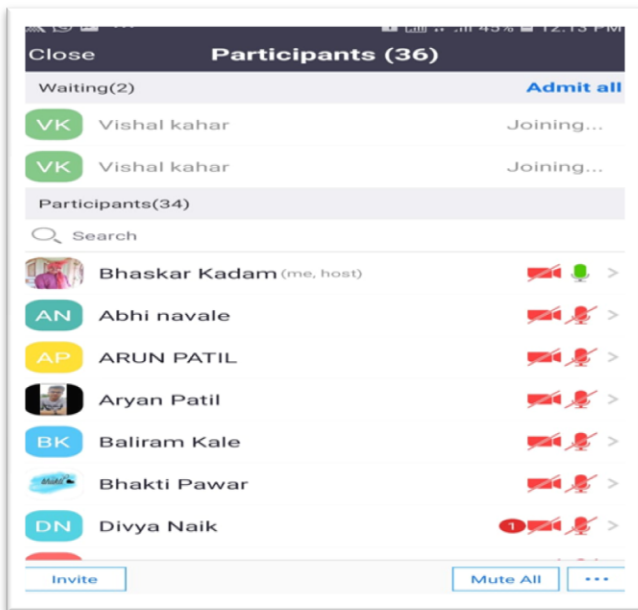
45% 12:13 PM

Close Participants (36)

Waiting(2) Admit all

VK Vishal kahar Joining...

VK Vishal kahar Joining...

Participants(34)

Search

Bhaskar Kadam (me, host)

AN Abhi navale

AP ARUN PATIL

Aryan Patil

BK Baliram Kale

Bhakti Pawar

DN Divya Naik 1

Invite Mute All ...